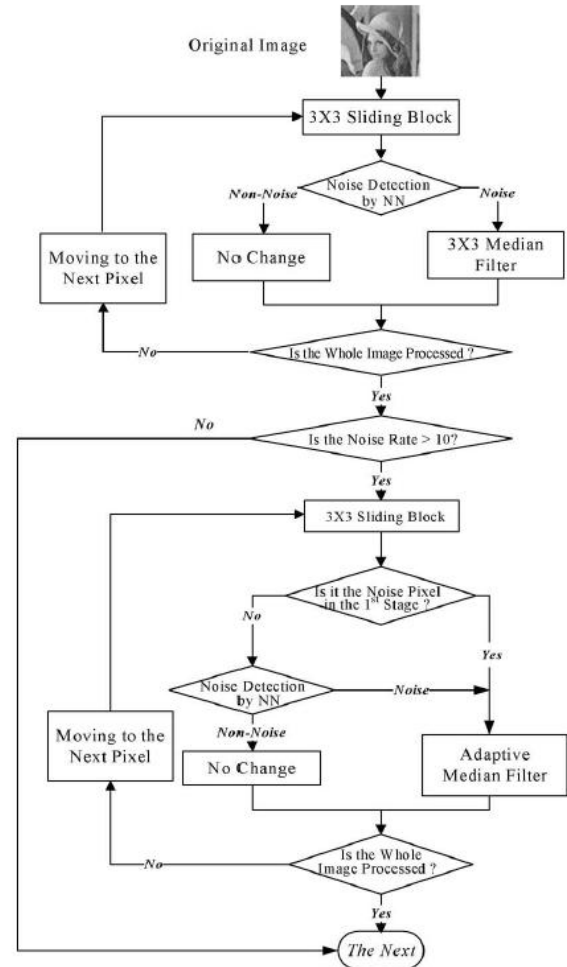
Original Image

3X3 Sliding Block

Noise Detection by NN

Non-Noise

Noise

Moving to the Next Pixel

No Change

3X3 Median Filter

No

Is the Whole Image Processed ?

Yes

No

Is the Noise Rate > 10?

Yes

3X3 Sliding Block

Is it the Noise Pixel in the $1^{st}$ Stage ?

No

Yes

Noise Detection by NN

Noise

Non-Noise

Moving to the Next Pixel

No Change

Adaptive Median Filter

No

Is the Whole Image Processed ?

Yes

The Next